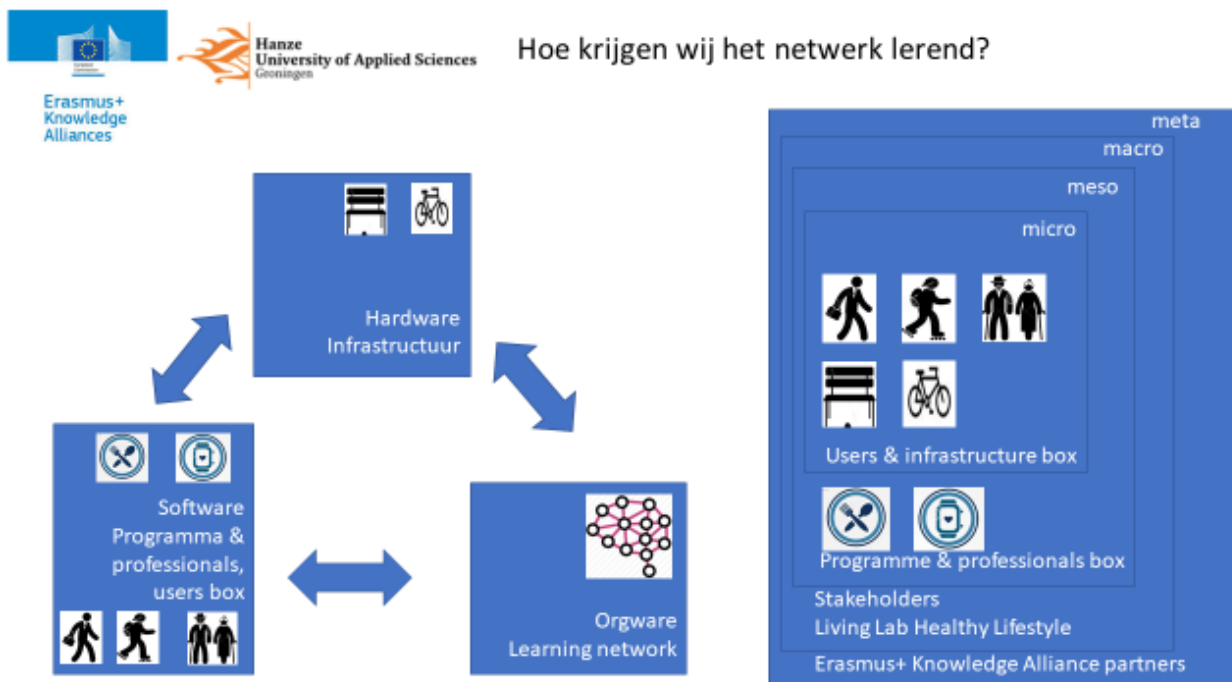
Erasmus+ Knowledge Alliances

Hanze University of Applied Sciences Groningen

Hoe krijgen wij het netwerk lerend?

Hardware Infrastructuur

Software Programma & professionals, users box

Orgware Learning network

meta

macro

meso

micro

Users & infrastructure box

Programme & professionals box

Stakeholders

Living Lab Healthy Lifestyle

Erasmus+ Knowledge Alliance partners